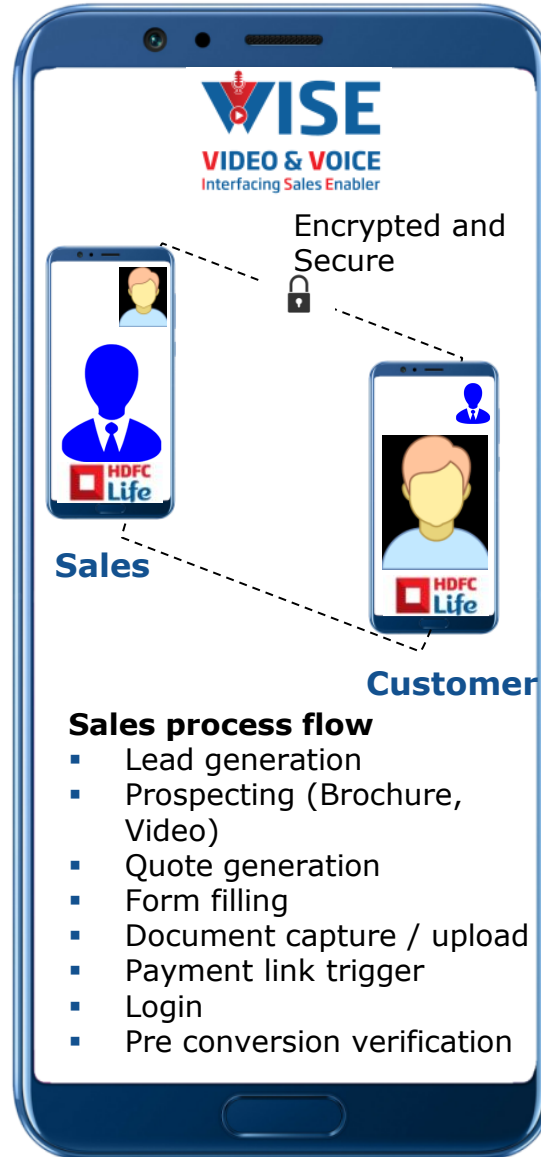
WISE
VIDEO & VOICE
Interfacing Sales Enabler

Encrypted and Secure

HDFC Life

Sales

HDFC Life

Customer

Sales process flow
- Lead generation
- Prospecting (Brochure, Video)
- Quote generation
- Form filling
- Document capture / upload
- Payment link trigger
- Login
- Pre conversion verification